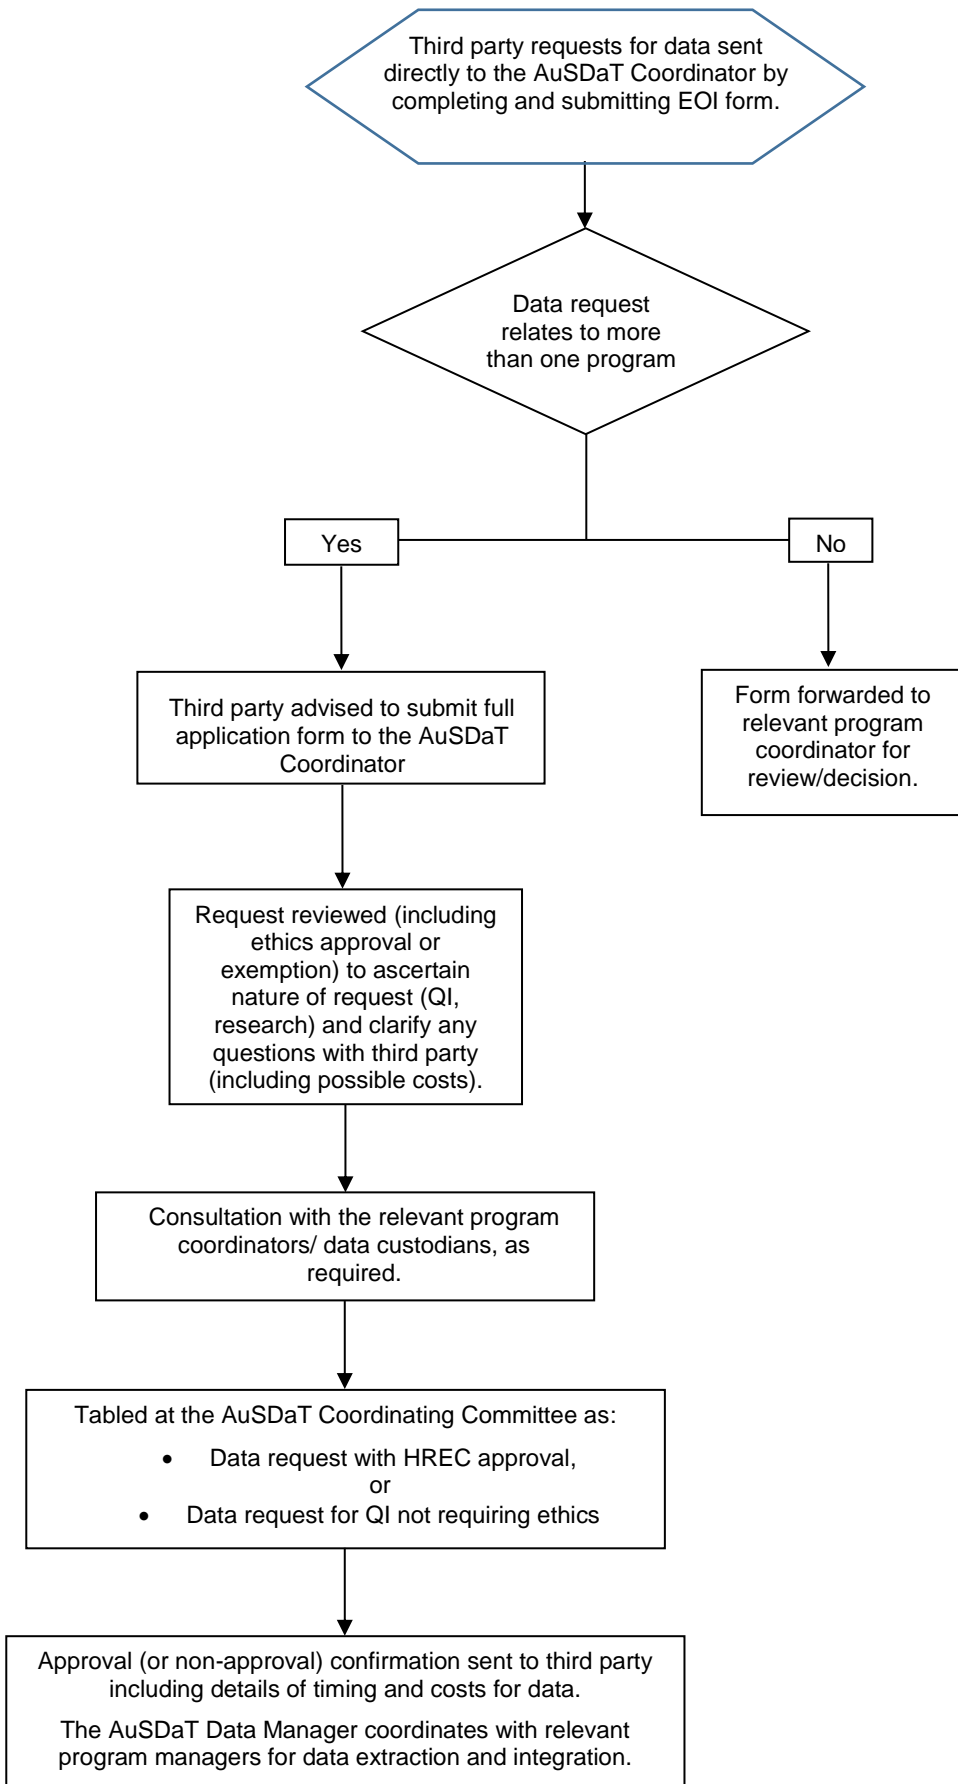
Third party requests for data sent directly to the AuSDaT Coordinator by completing and submitting EOI form.

Data request relates to more than one program

Yes

No

Third party advised to submit full application form to the AuSDaT Coordinator

Form forwarded to relevant program coordinator for review/decision.

Request reviewed (including ethics approval or exemption) to ascertain nature of request (QI, research) and clarify any questions with third party (including possible costs).

Consultation with the relevant program coordinators/ data custodians, as required.

Tabled at the AuSDaT Coordinating Committee as:

- Data request with HREC approval,
or
- Data request for QI not requiring ethics

Approval (or non-approval) confirmation sent to third party including details of timing and costs for data.

The AuSDaT Data Manager coordinates with relevant program managers for data extraction and integration.